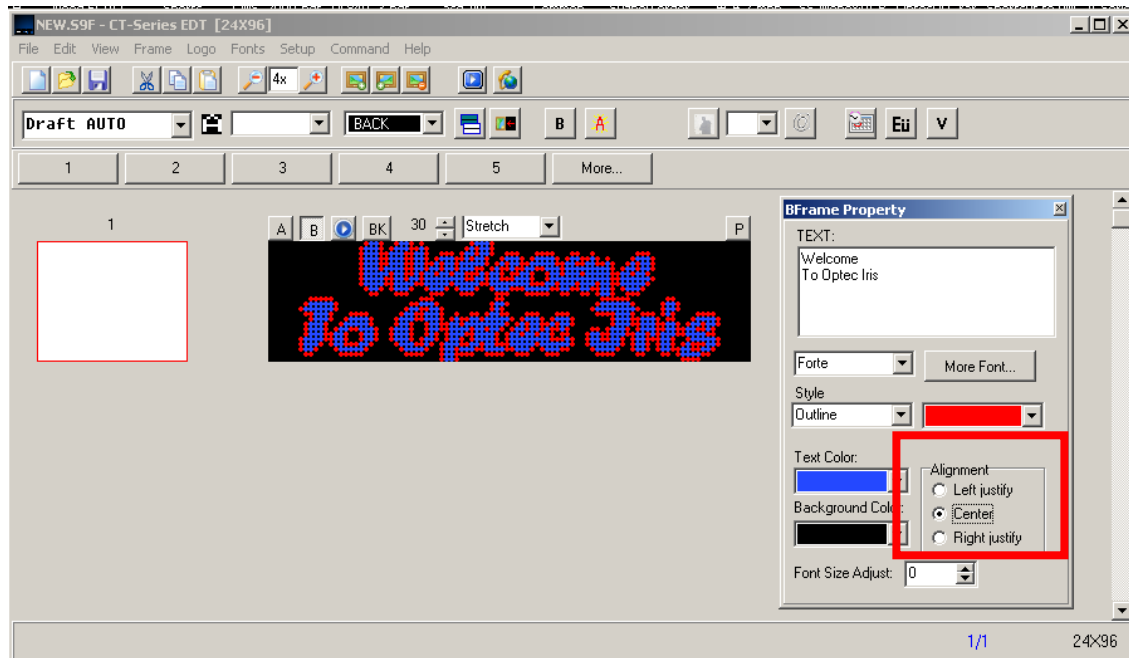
NEW.S9F - CT-Series EDT [24X96]

File Edit View Frame Logo Fonts Setup Command Help

4x

Draft AUTO

BACK

B

Eü V

1 2 3 4 5 More...

1

A B BK 30 Stretch P

Welcome
To Optec Iris

BFrame Property

TEXT:

Welcome
To Optec Iris

Forte

More Font...

Style

Outline

Text Color:

Background Color:

Alignment

Left justify

Center

Right justify

Font Size Adjust: 0

1/1 24X96